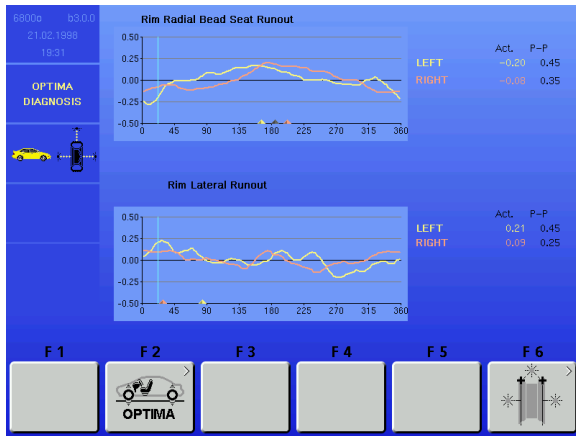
6800o b3.0.0
21.02.1998
19:31

OPTIMA
DIAGNOSIS

Rim Radial Bead Seat Runout

0.50
0.25
0.00
-0.25
-0.50
0 45 90 135 180 225 270 315 360

| | Act. | P-P |
|---|---|---|
| LEFT | -0.20 | 0.45 |
| RIGHT | -0.08 | 0.35 |

Rim Lateral Runout

0.50
0.25
0.00
-0.25
-0.50
0 45 90 135 180 225 270 315 360

| | Act. | P-P |
|---|---|---|
| LEFT | 0.21 | 0.45 |
| RIGHT | 0.09 | 0.25 |

F 1 F 2 F 3 F 4 F 5 F 6

OPTIMA